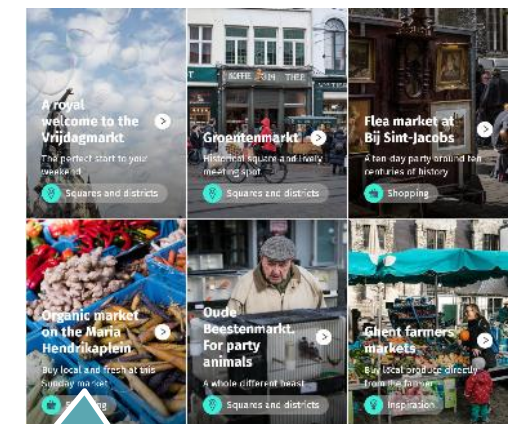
A royal welcome to the Vrijdagmarkt

The perfect start to your weekend

Squares and districts

Groentenmarkt

Historical square and lively meeting spot

Squares and districts

Flea market at Bij Sint-Jacobs

A ten day party around ten centuries of history

Shopping

Organic market on the Maria Hendrikaplein

Buy local and fresh at this Sunday market

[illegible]

Oude Beestenmarkt. For party animals

A whole different beast

Squares and districts

Ghent farmers markets

Buy local produce directly from the farmer

Inspiration

KOFFIE THEE